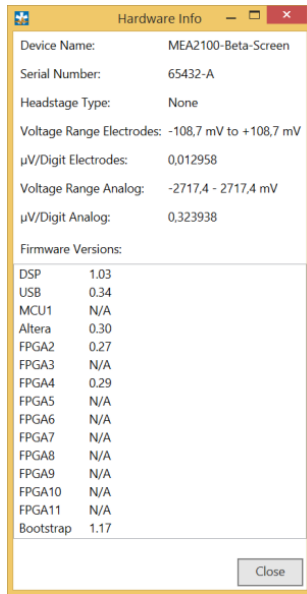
Hardware Info

Device Name: MEA2100-Beta-Screen
Serial Number: 65432-A
Headstage Type: None
Voltage Range Electrodes: -108,7 mV to +108,7 mV
µV/Digit Electrodes: 0,012958
Voltage Range Analog: -2717,4 - 2717,4 mV
µV/Digit Analog: 0,323938

Firmware Versions:

| | |
|---|---|
| DSP | 1.03 |
| USB | 0.34 |
| MCU1 | N/A |
| Altera | 0.30 |
| FPGA2 | 0.27 |
| FPGA3 | N/A |
| FPGA4 | 0.29 |
| FPGA5 | N/A |
| FPGA6 | N/A |
| FPGA7 | N/A |
| FPGA8 | N/A |
| FPGA9 | N/A |
| FPGA10 | N/A |
| FPGA11 | N/A |
| Bootstrap | 1.17 |

Close